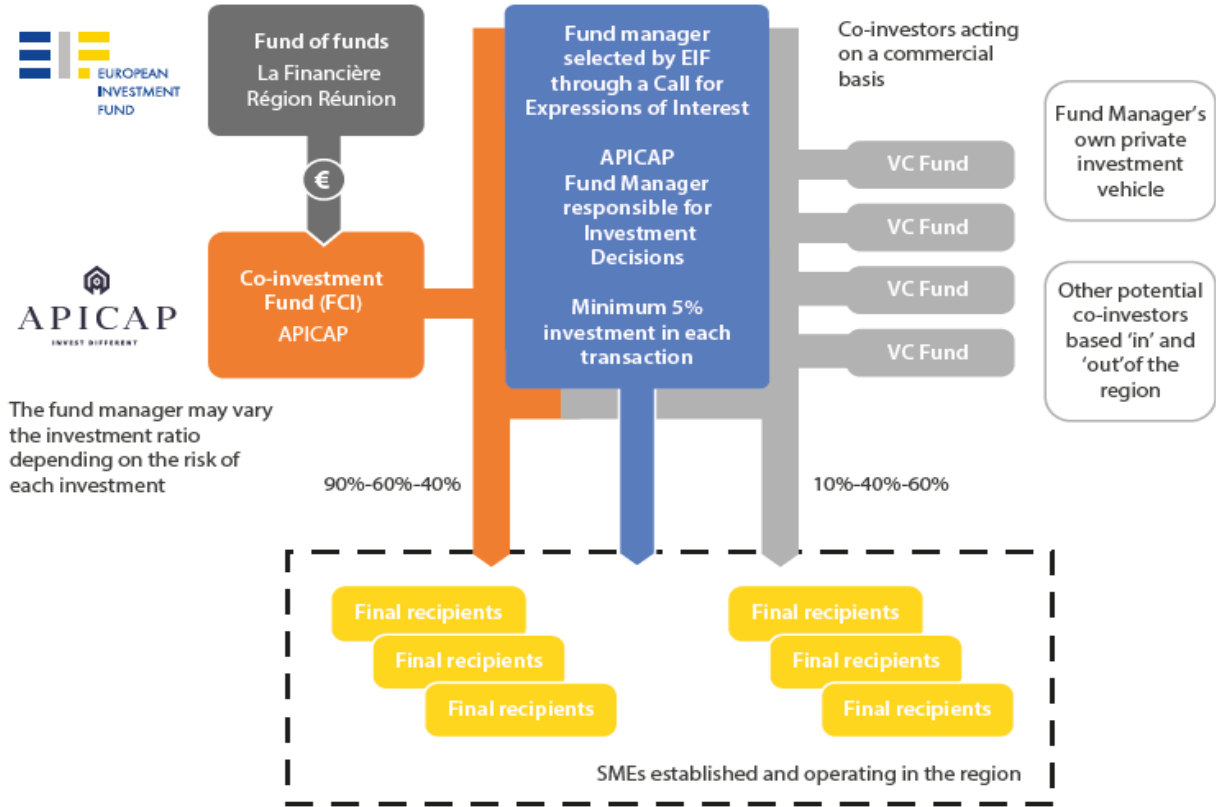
EUROPEAN INVESTMENT FUND

Fund of funds
La Financière Région Réunion

€

Co-investment Fund (FCI)
APICAP

APICAP
INVEST DIFFERENT

The fund manager may vary the investment ratio depending on the risk of each investment

Fund manager selected by EIF through a Call for Expressions of Interest

APICAP Fund Manager responsible for Investment Decisions

Minimum 5% investment in each transaction

Co-investors acting on a commercial basis

VC Fund

VC Fund

VC Fund

VC Fund

Fund Manager's own private investment vehicle

Other potential co-investors based 'in' and 'out'of the region

90%-60%-40%

10%-40%-60%

Final recipients

Final recipients

Final recipients

Final recipients

Final recipients

Final recipients

SMEs established and operating in the region